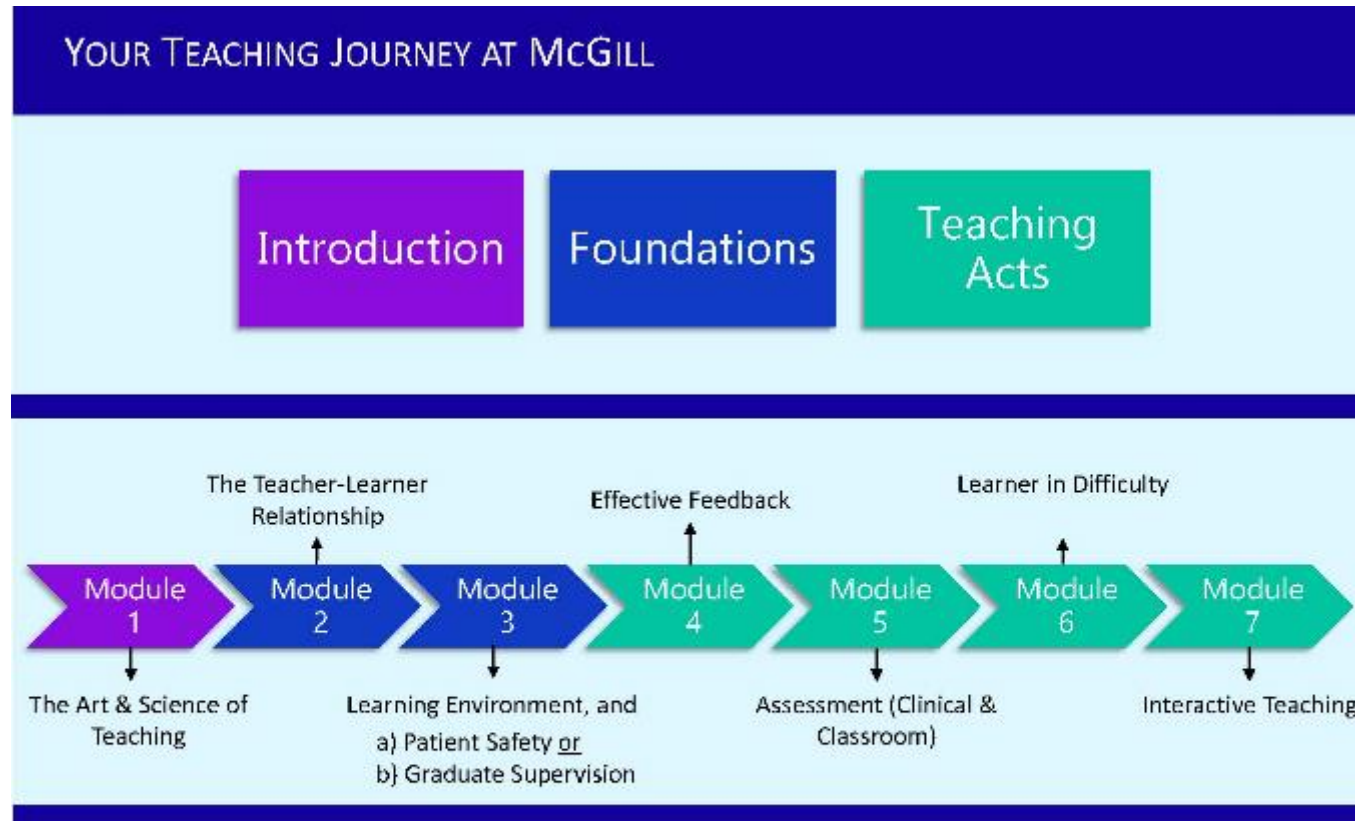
YOUR TEACHING JOURNEY AT MCGILL

Introduction

Foundations

Teaching Acts

The Teacher-Learner Relationship

Effective Feedback

Learner in Difficulty

Module 1

Module 2

Module 3

Module 4

Module 5

Module 6

Module 7

The Art & Science of Teaching

Learning Environment, and
a) Patient Safety or
b) Graduate Supervision

Assessment (Clinical & Classroom)

Interactive Teaching